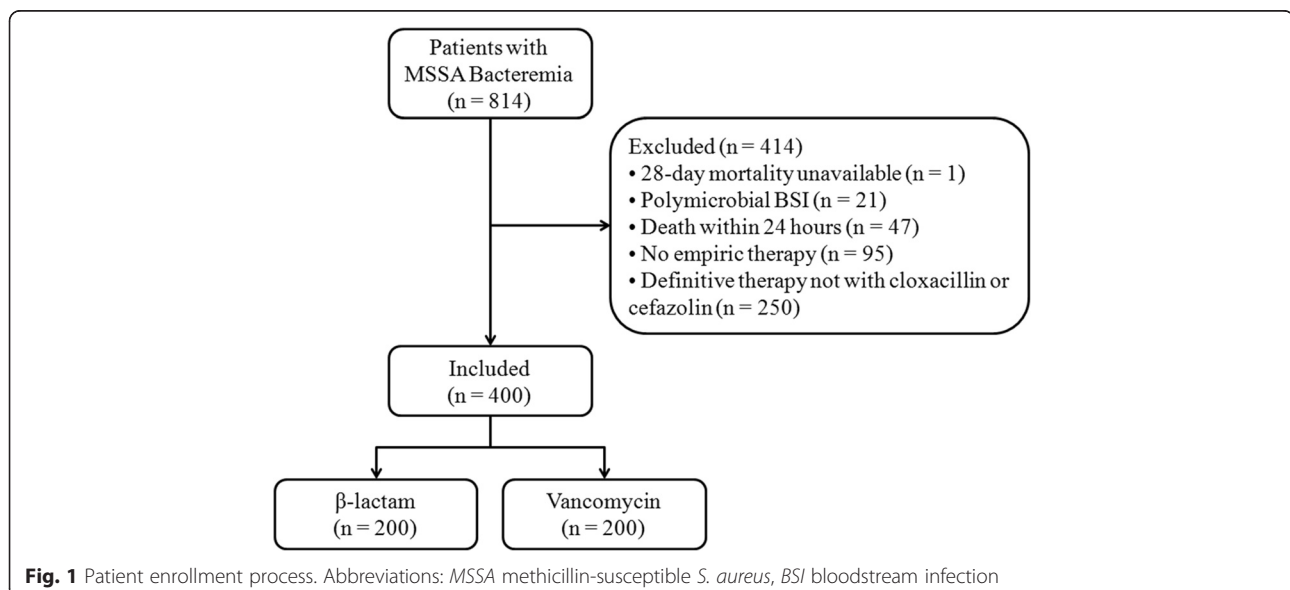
Patients with MSSA Bacteremia (n = 814)

Excluded (n = 414)
• 28-day mortality unavailable (n = 1)
• Polymicrobial BSI (n = 21)
• Death within 24 hours (n = 47)
• No empiric therapy (n = 95)
• Definitive therapy not with cloxacillin or cefazolin (n = 250)

Included (n = 400)

β-lactam (n = 200)

Vancomycin (n = 200)

Fig. 1 Patient enrollment process. Abbreviations: MSSA methicillin-susceptible S. aureus, BSI bloodstream infection